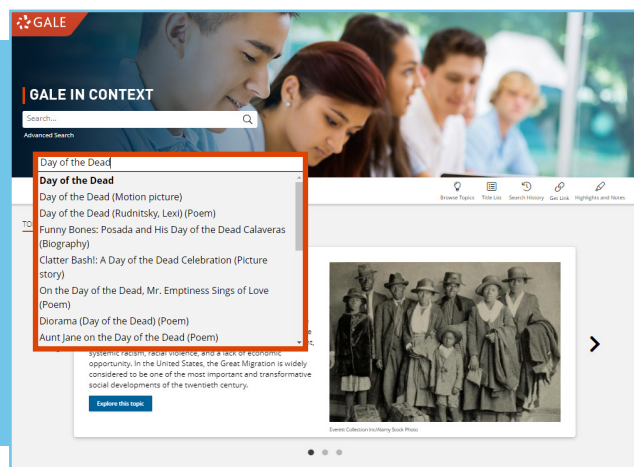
GALE

GALE IN CONTEXT

Search...

Advanced Search

Day of the Dead

Day of the Dead
Day of the Dead (Motion picture)
Day of the Dead (Rudnitsky, Lexi) (Poem)
Funny Bones: Posada and His Day of the Dead Calaveras (Biography)
Clatter Bash!: A Day of the Dead Celebration (Picture story)
On the Day of the Dead, Mr. Emptiness Sings of Love (Poem)
Diorama (Day of the Dead) (Poem)
Aunt Jane on the Day of the Dead (Poem)

Browse Topics
Title List
Search History
Get Link
Highlights and Notes

TO

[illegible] systemic racism, racial violence, and a lack of economic opportunity. In the United States, the Great Migration is widely considered to be one of the most important and transformative social developments of the twentieth century.

Explore this topic

Everett Collection Inc/Alamy Stock Photo